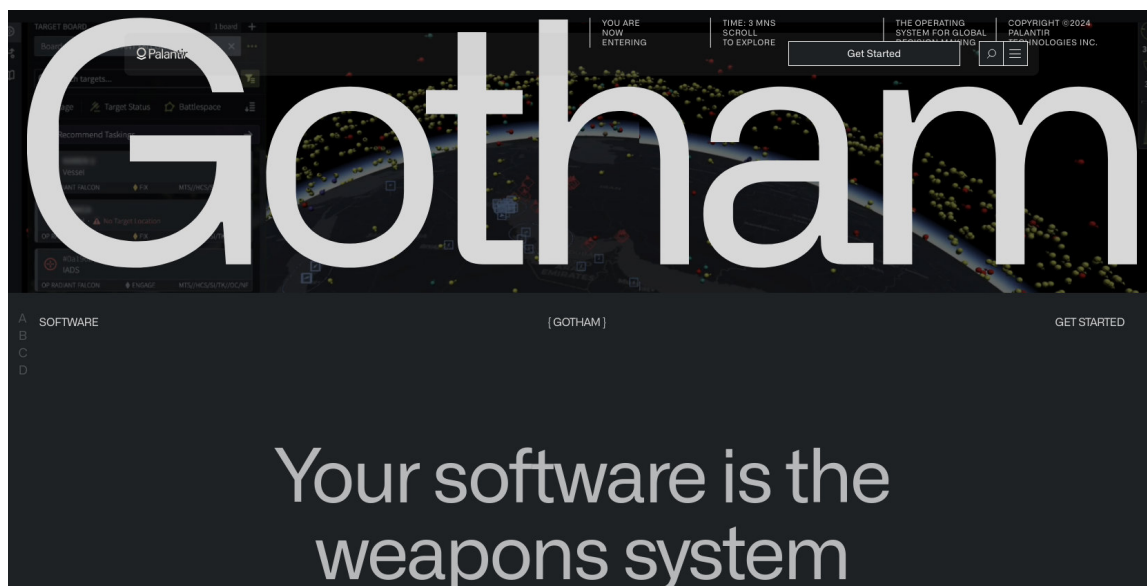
TARGET BOARD

1 board

Palantir

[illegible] targets...

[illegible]age Target Status Battlespace

Recommend Tasking

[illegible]

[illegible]ANT FALCON FIX MTS//HCS/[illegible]

No Target Location

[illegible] FIX

IADS

DF RADIANT FALCON ENGAGE MTS//HCS/SI/TK//OC/NF

YOU ARE NOW ENTERING

TIME: 3 MNS SCROLL TO EXPLORE

THE OPERATING SYSTEM FOR GLOBAL DECISION MAKING

COPYRIGHT ©2024 PALANTIR TECHNOLOGIES INC.

Get Started

Gotham

A
B
C
D

SOFTWARE

[ GOTHAM ]

GET STARTED

Your software is the weapons system